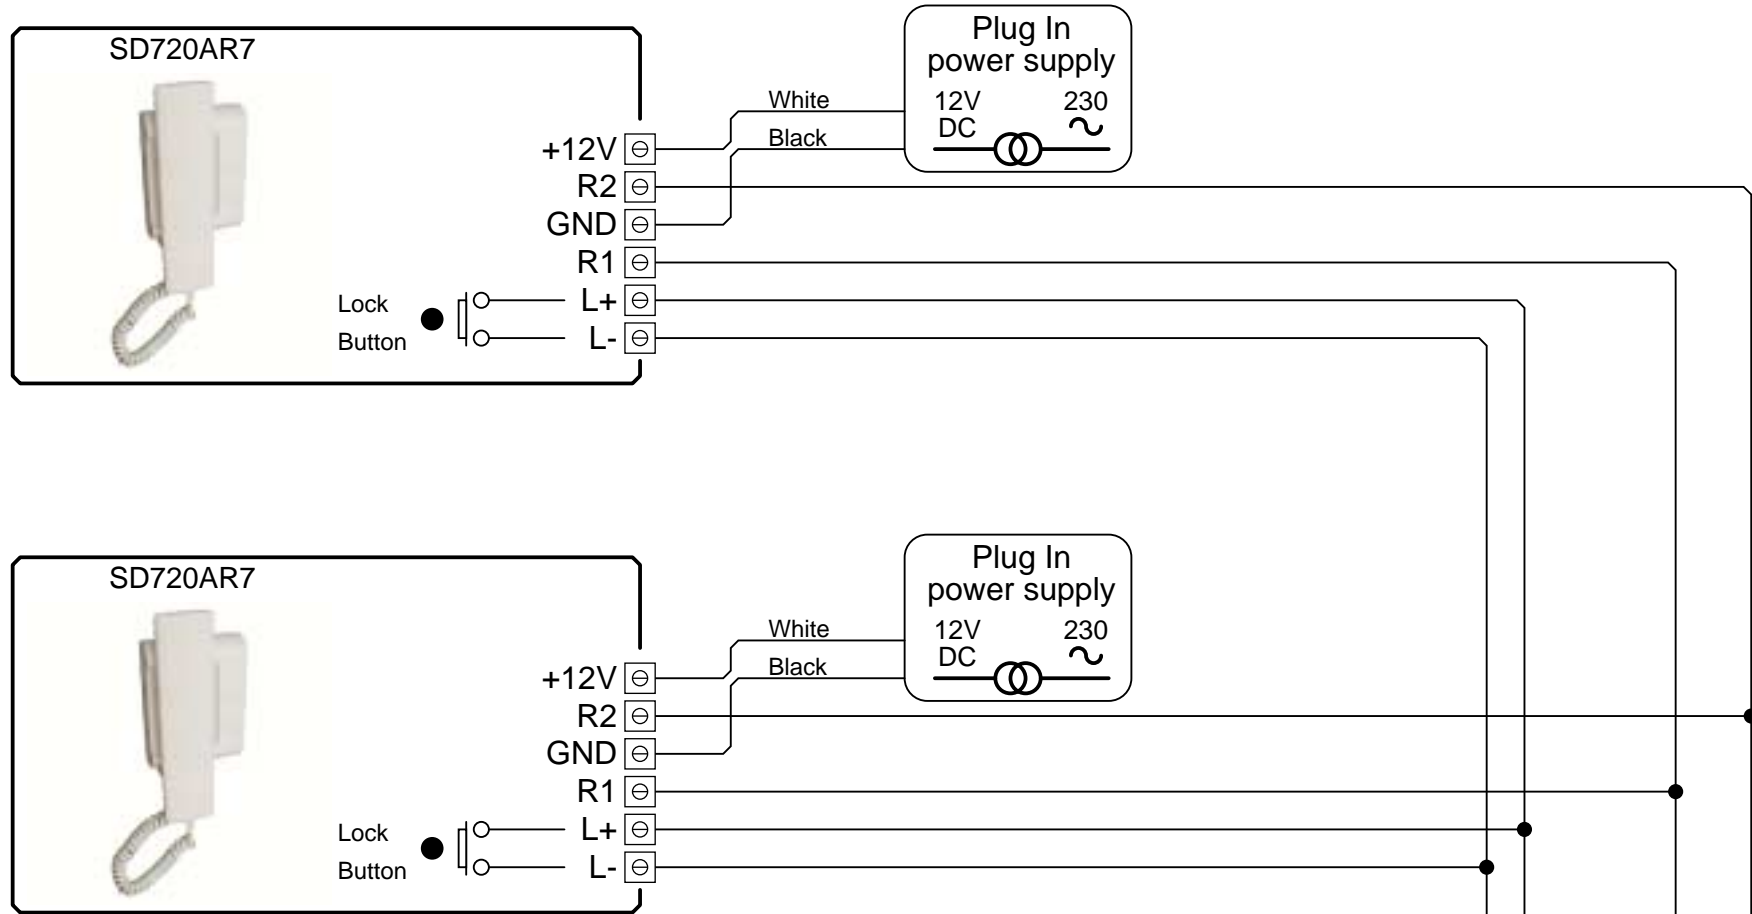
SD720AR7

Plug In power supply

White

Black

12V DC

230 ~

+12V

R2

GND

R1

Lock

Button

L+

L-

SD720AR7

Plug In power supply

White

Black

12V DC

230 ~

+12V

R2

GND

R1

Lock

Button

L+

L-